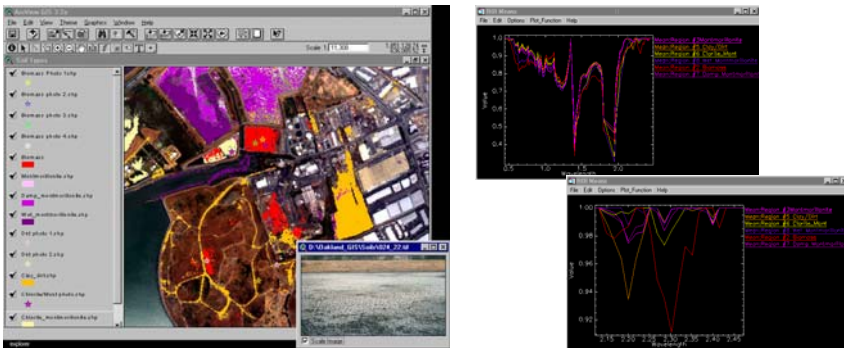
ArcView GIS 3.2a
File Edit View Theme Graphics Window Help
Scale 1: 11,308

Soil Types
Biomass Photo 1.shp
Biomass photo 2.shp
Biomass photo 3.shp
Biomass photo 4.shp
Biomass
Moistmontboville.shp
Damp_montmorillonite.shp
Wet_montmorillonite.shp
Dol photo 1.shp
Dol photo 2.shp
Clay_Dirt.shp
Chlorite/Mont photo.shp
Chlorite_montmorillonite.shp

D:\Oakland_GIS\Soils\024_22.tif
Scale Image

explore

ROI Means
File Edit Options Plot_Function Help
Value
Wavelength
0.5 1.0 1.5 2.0
Mean:Region_#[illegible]
Mean:Region_#5 Clay/Dirt
Mean:Region_#6 Chl/Se_Mont
Mean:Region_#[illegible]
Mean:Region_#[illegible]
Mean:Region_#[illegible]
Mean:Region_#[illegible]

ROI Means
File Edit Options Plot_Function Help
1.00
0.98
0.96
0.94
0.92
Value
Wavelength
2.15 2.20 2.25 2.30 2.35 2.40 2.45
Mean:Region_#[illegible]
Mean:Region_#5 Clay/Dirt
Mean:Region_#6 Chl/Se_Mont
Mean:Region_#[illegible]
Mean:Region_#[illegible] Biomass
Mean:Region_#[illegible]